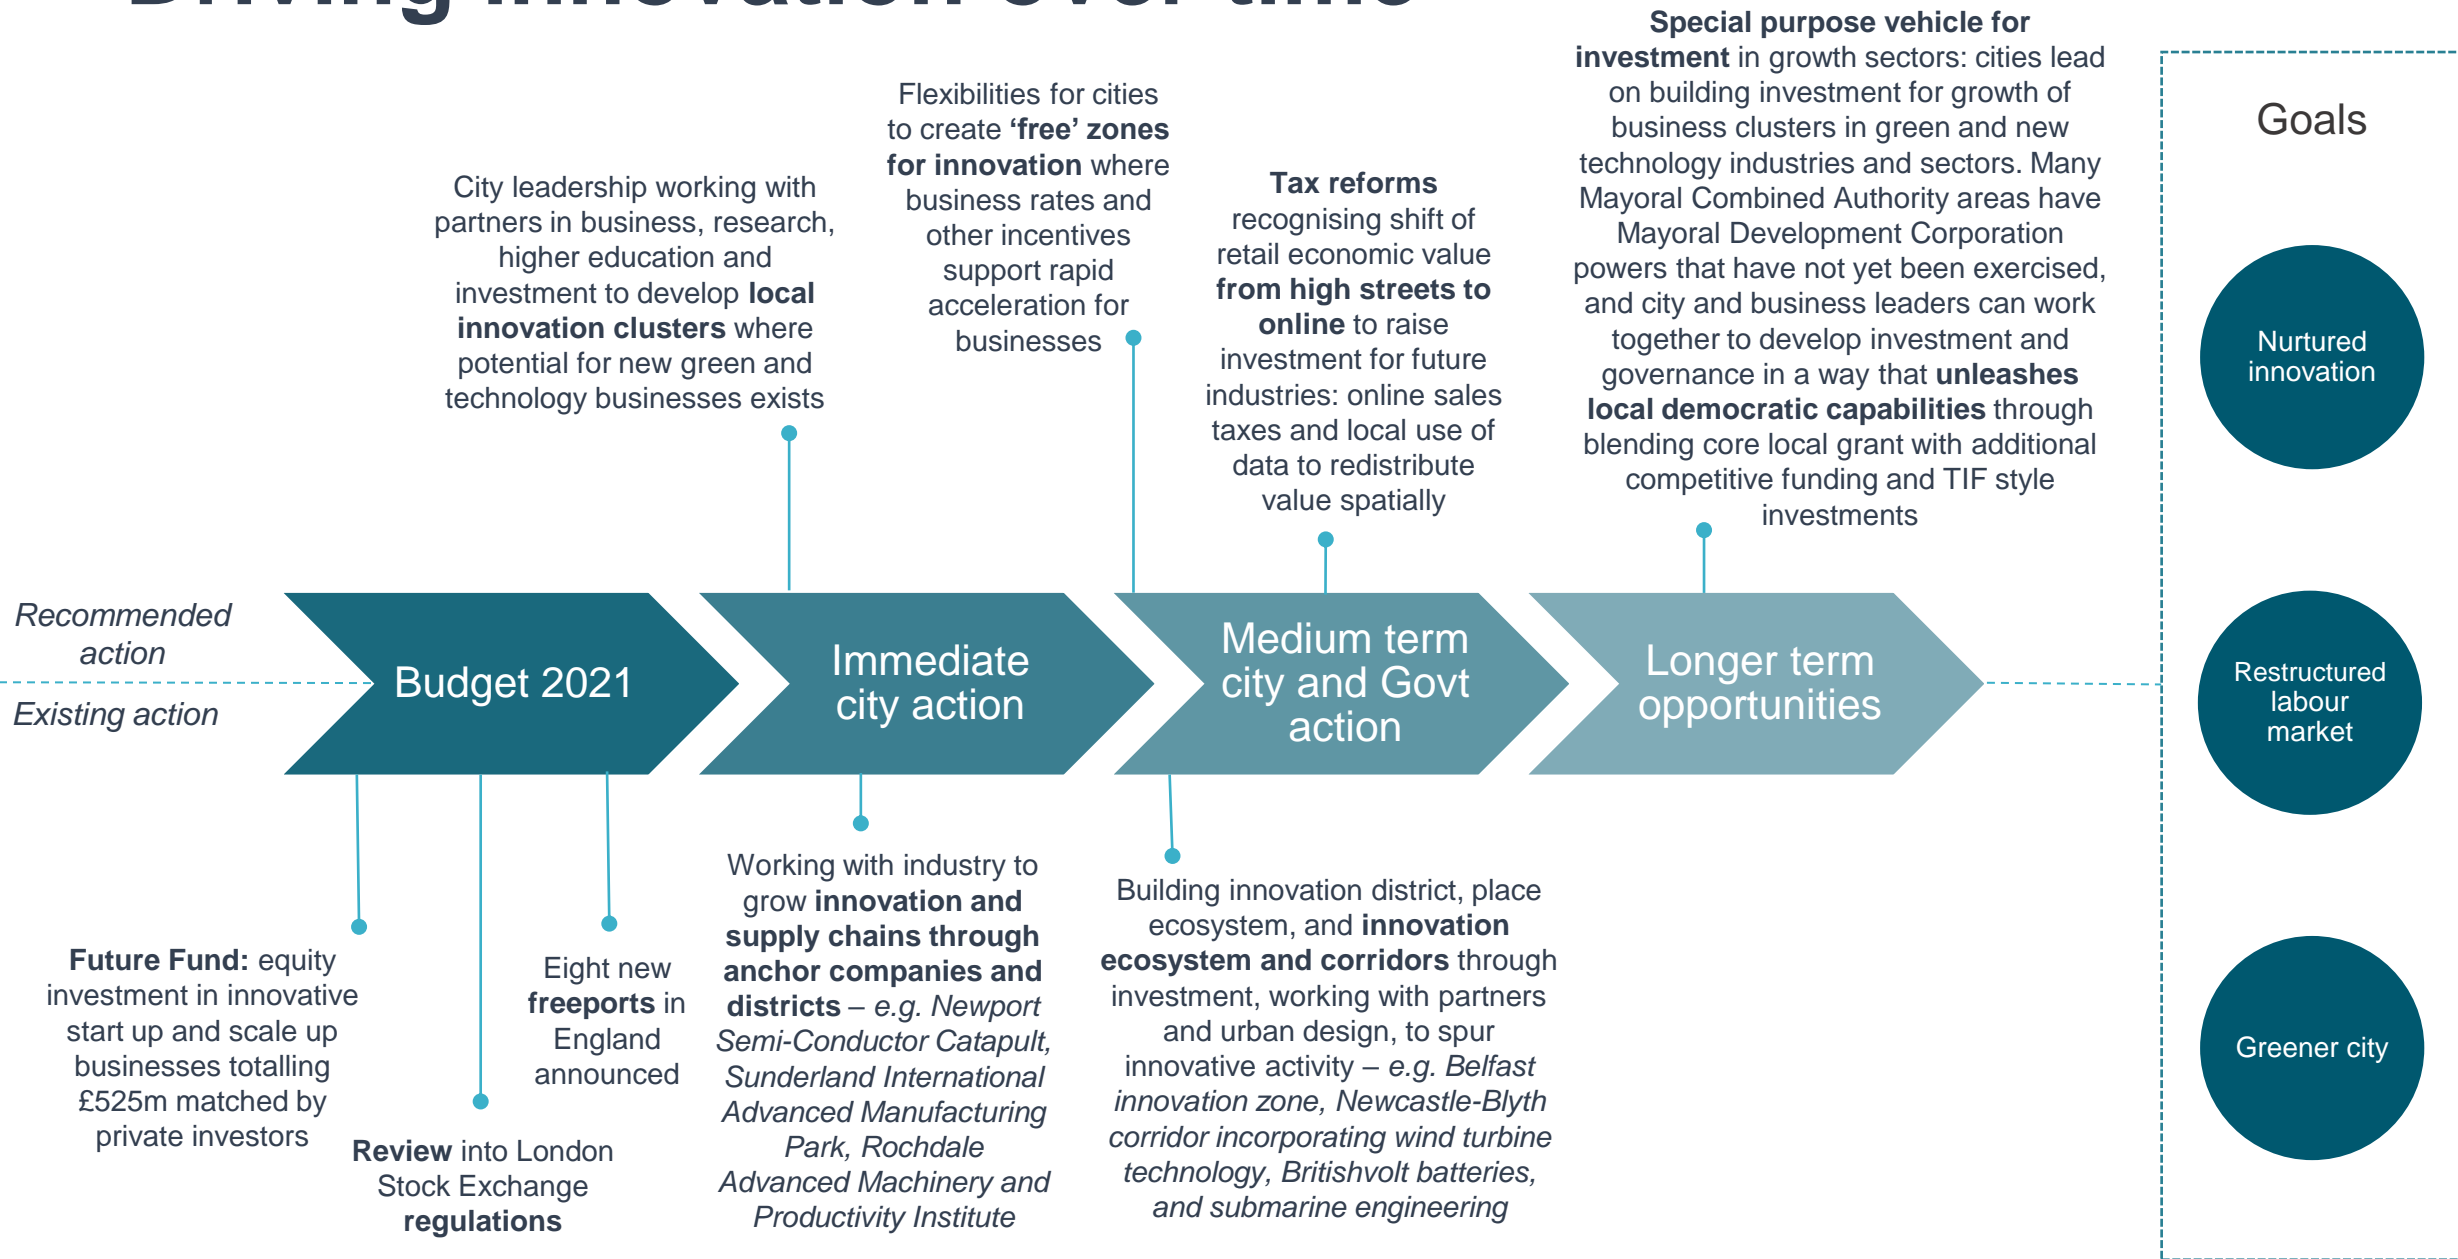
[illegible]

City leadership working with partners in business, research, higher education and investment to develop **local innovation clusters** where potential for new green and technology businesses exists

Flexibilities for cities to create **'free' zones for innovation** where business rates and other incentives support rapid acceleration for businesses

**Tax reforms** recognising shift of retail economic value **from high streets to online** to raise investment for future industries: online sales taxes and local use of data to redistribute value spatially

**Special purpose vehicle for investment** in growth sectors: cities lead on building investment for growth of business clusters in green and new technology industries and sectors. Many Mayoral Combined Authority areas have Mayoral Development Corporation powers that have not yet been exercised, and city and business leaders can work together to develop investment and governance in a way that **unleashes local democratic capabilities** through blending core local grant with additional competitive funding and TIF style investments

Goals

Nurtured innovation

Restructured labour market

Greener city

*Recommended action*

*Existing action*

Budget 2021

Immediate city action

Medium term city and Govt action

Longer term opportunities

**Future Fund:** equity investment in innovative start up and scale up businesses totalling £525m matched by private investors

**Review** into London Stock Exchange **regulations**

Eight new **freeports** in England announced

Working with industry to grow **innovation and supply chains through anchor companies and districts** – *e.g. Newport Semi-Conductor Catapult, Sunderland International Advanced Manufacturing Park, Rochdale Advanced Machinery and Productivity Institute*

Building innovation district, place ecosystem, and **innovation ecosystem and corridors** through investment, working with partners and urban design, to spur innovative activity – *e.g. Belfast innovation zone, Newcastle-Blyth corridor incorporating wind turbine technology, Britishvolt batteries, and submarine engineering*